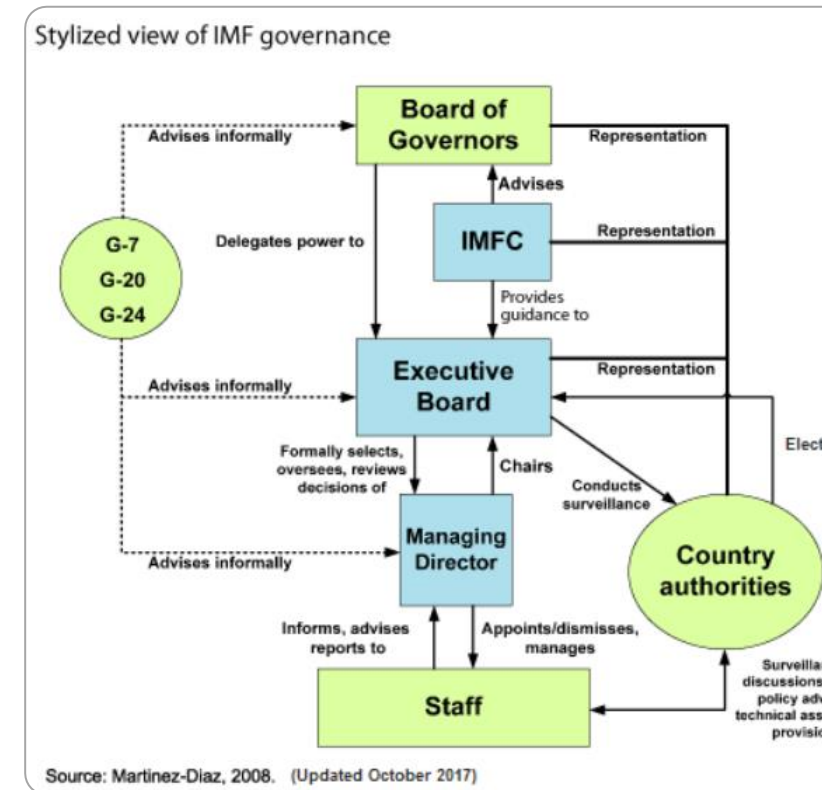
Stylized view of IMF governance

Board of Governors

Advises informally

Representation

Advises

G-7
G-20
G-24

Delegates power to

IMFC

Representation

Provides guidance to

Executive Board

Advises informally

Representation

Elect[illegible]

Formally selects, oversees, reviews decisions of

Chairs

Conducts surveillance

Managing Director

Advises informally

Country authorities

Informs, advises reports to

Appoints/dismisses, manages

Surveilla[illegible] discussions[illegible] policy adv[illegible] technical ass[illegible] provisi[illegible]

Staff

Source: Martinez-Diaz, 2008. (Updated October 2017)